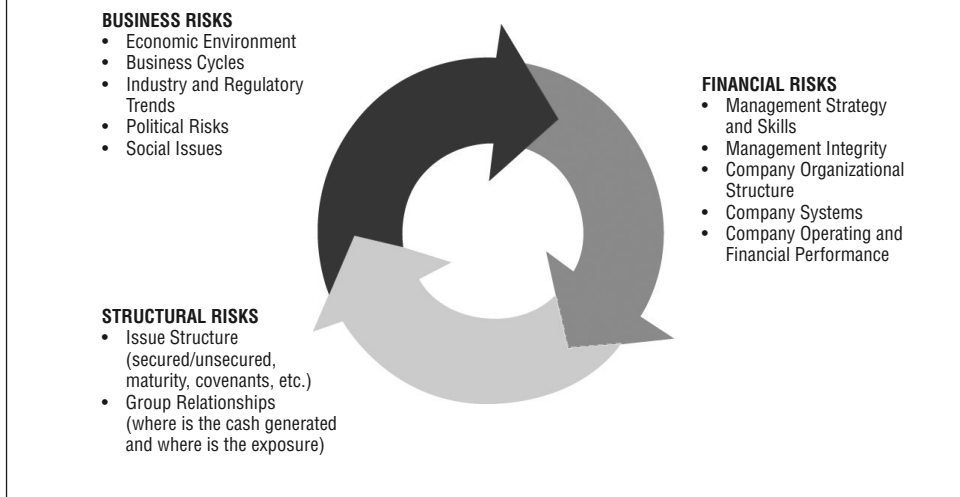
BUSINESS RISKS
• Economic Environment
• Business Cycles
• Industry and Regulatory Trends
• Political Risks
• Social Issues

FINANCIAL RISKS
• Management Strategy and Skills
• Management Integrity
• Company Organizational Structure
• Company Systems
• Company Operating and Financial Performance

STRUCTURAL RISKS
• Issue Structure (secured/unsecured, maturity, covenants, etc.)
• Group Relationships (where is the cash generated and where is the exposure)